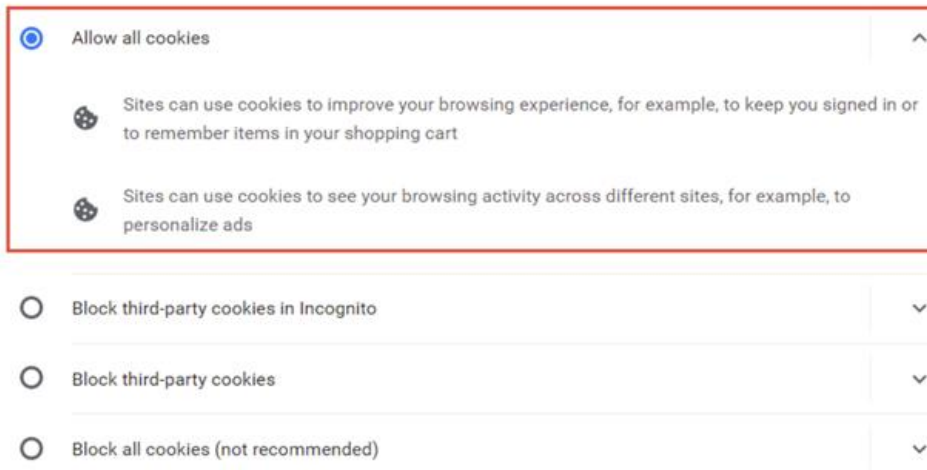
Allow all cookies

Sites can use cookies to improve your browsing experience, for example, to keep you signed in or to remember items in your shopping cart

Sites can use cookies to see your browsing activity across different sites, for example, to personalize ads

Block third-party cookies in Incognito

Block third-party cookies

Block all cookies (not recommended)